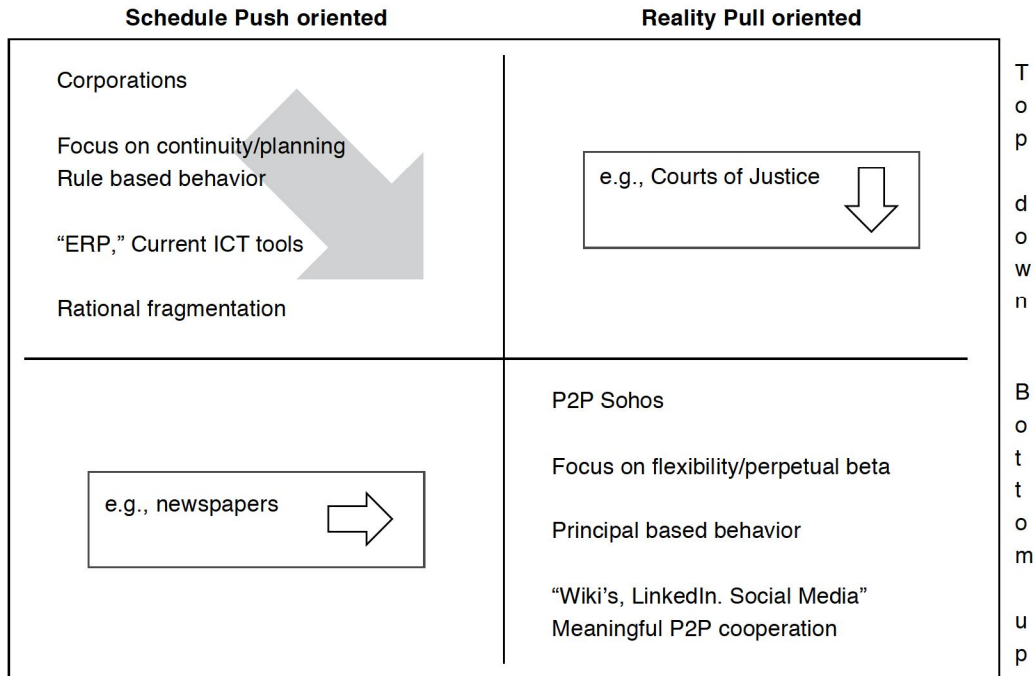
Schedule Push oriented

Reality Pull oriented

Corporations

Focus on continuity/planning
Rule based behavior

"ERP," Current ICT tools

Rational fragmentation

e.g., Courts of Justice

Top down

e.g., newspapers

P2P Sohos

Focus on flexibility/perpetual beta

Principal based behavior

"Wiki's, LinkedIn. Social Media"
Meaningful P2P cooperation

Bottom up